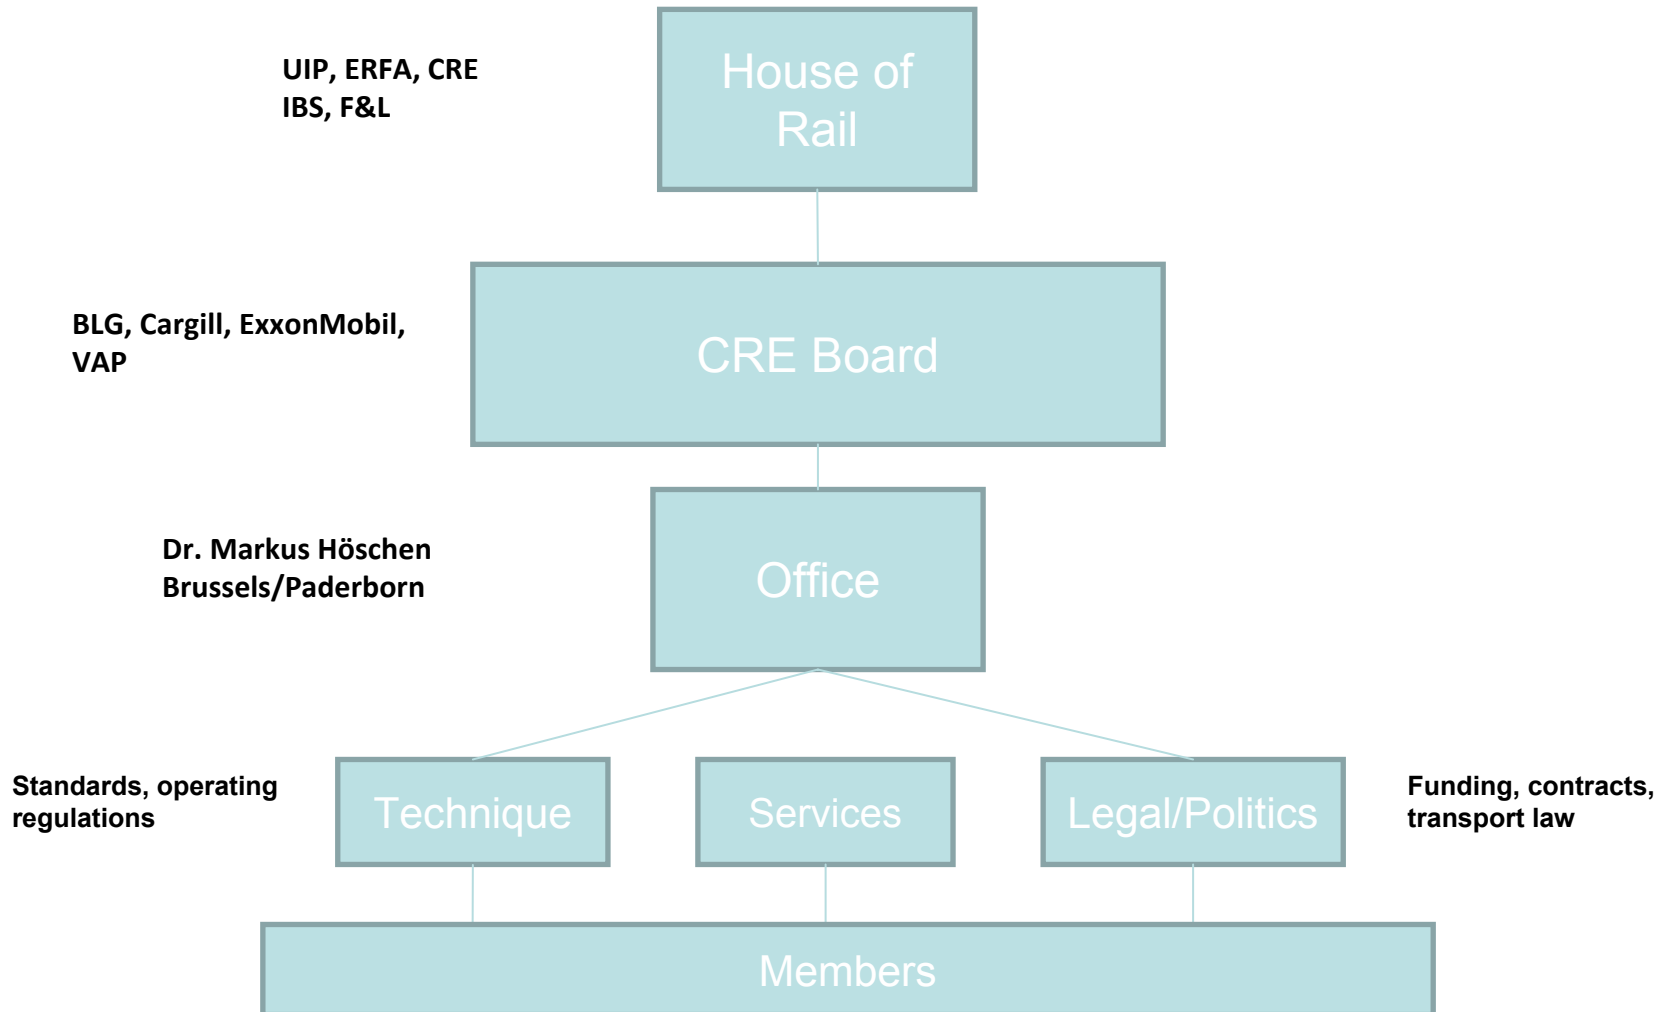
UIP, ERFA, CRE
IBS, F&L

House of Rail

BLG, Cargill, ExxonMobil, VAP

CRE Board

Dr. Markus Höschen
Brussels/Paderborn

Office

Standards, operating regulations

Technique

Services

Legal/Politics

Funding, contracts, transport law

Members